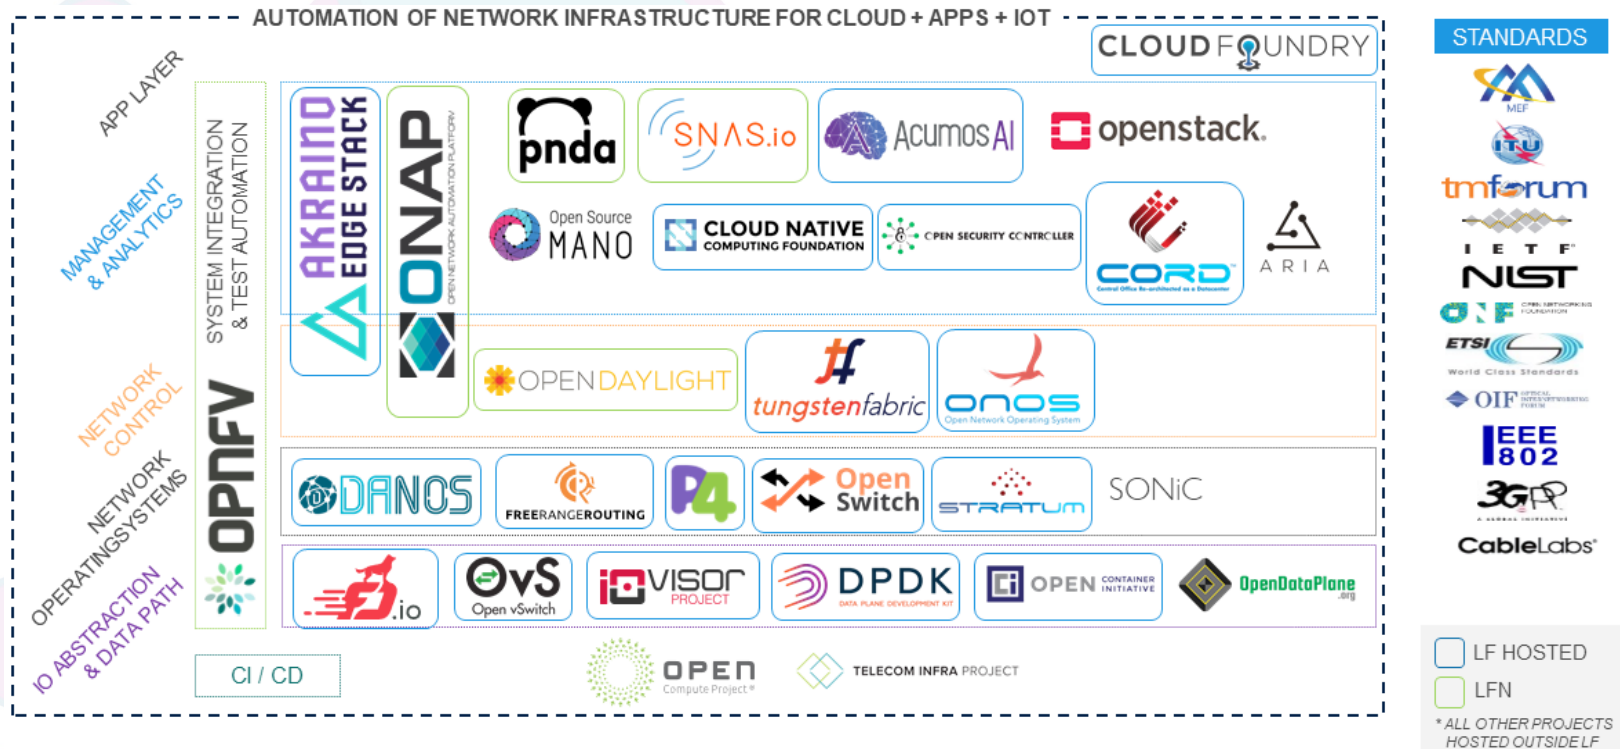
AUTOMATION OF NETWORK INFRASTRUCTURE FOR CLOUD + APPS + IOT

APP LAYER

MANAGEMENT & ANALYTICS

NETWORK CONTROL

NETWORK OPERATING SYSTEMS

IO ABSTRACTION & DATA PATH

SYSTEM INTEGRATION & TEST AUTOMATION

OPNFV

CI / CD

CLOUD FOUNDRY

AKRAINO EDGE STACK

ONAP
OPEN NETWORK AUTOMATION PLATFORM

pnda

SNAS.io

Acumos AI

openstack.

Open Source MANO

CLOUD NATIVE COMPUTING FOUNDATION

OPEN SECURITY CONTROLLER

CORD
Central Office Re-architected as a Datacenter

ARIA

OPENDAYLIGHT

tungstenfabric

ONOS
Open Network Operating System

DANOS

FREERANGEROUTING

P4

Open Switch

STRATUM

SONiC

fd.io

OvS
Open vSwitch

iovisor PROJECT

DPDK
DATA PLANE DEVELOPMENT KIT

OPEN CONTAINER INITIATIVE

OpenDataPlane .org

OPEN Compute Project

TELECOM INFRA PROJECT

STANDARDS

MEF

ITU

tmforum

I E T F

NIST

ONF OPEN NETWORKING FOUNDATION

ETSI
World Class Standards

OIF OPTICAL INTERNETWORKING FORUM

IEEE 802

3GPP
A GLOBAL INITIATIVE

CableLabs

LF HOSTED

LFN

* ALL OTHER PROJECTS HOSTED OUTSIDE LF